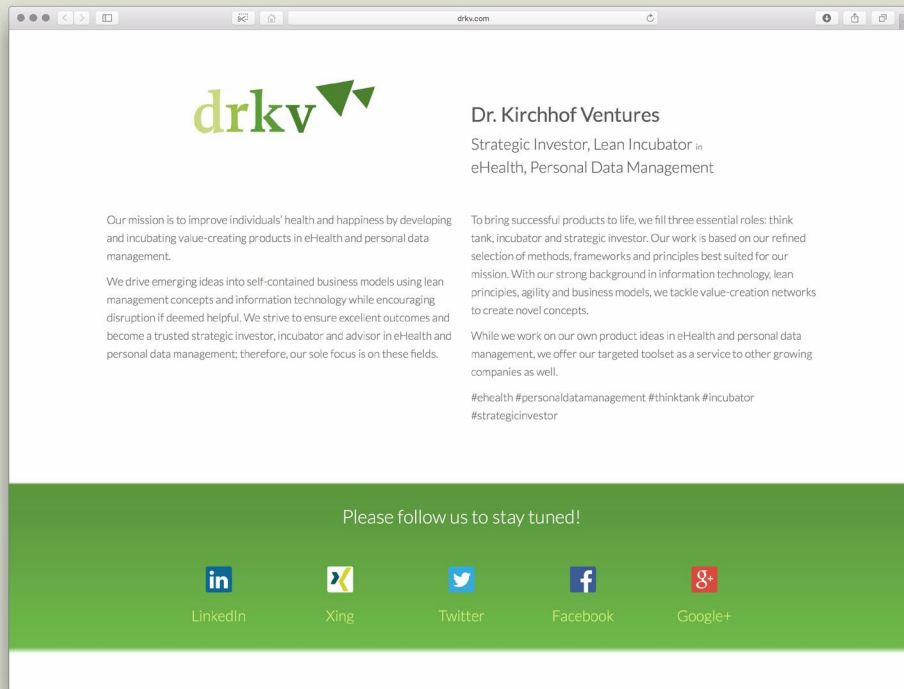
drkv.com

drkv

Dr. Kirchhof Ventures

Strategic Investor, Lean Incubator in eHealth, Personal Data Management

Our mission is to improve individuals' health and happiness by developing and incubating value-creating products in eHealth and personal data management.

We drive emerging ideas into self-contained business models using lean management concepts and information technology while encouraging disruption if deemed helpful. We strive to ensure excellent outcomes and become a trusted strategic investor, incubator and advisor in eHealth and personal data management; therefore, our sole focus is on these fields.

To bring successful products to life, we fill three essential roles: think tank, incubator and strategic investor. Our work is based on our refined selection of methods, frameworks and principles best suited for our mission. With our strong background in information technology, lean principles, agility and business models, we tackle value-creation networks to create novel concepts.

While we work on our own product ideas in eHealth and personal data management, we offer our targeted toolset as a service to other growing companies as well.

#ehealth #personaldatamanagement #thinktank #incubator #strategicinvestor

Please follow us to stay tuned!

in
LinkedIn

Xing

Twitter

f
Facebook

g+
Google+